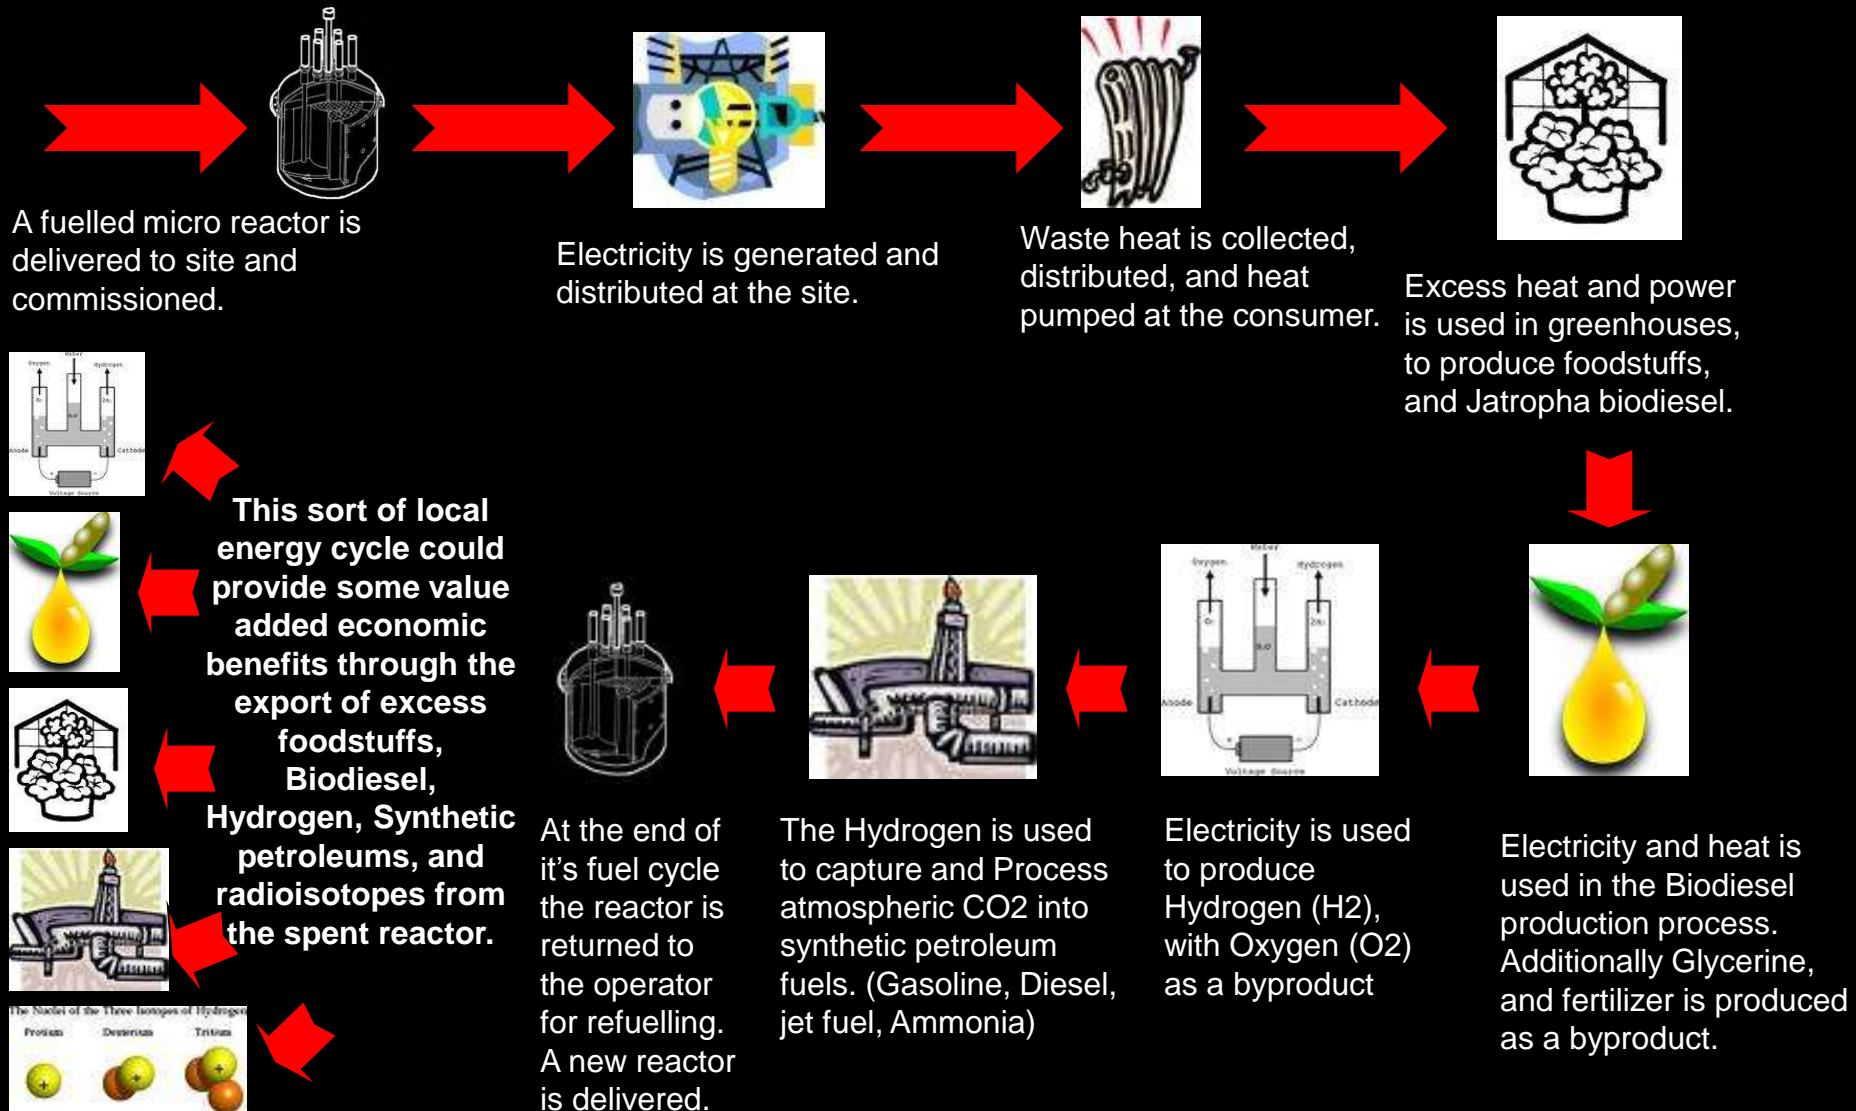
A fuelled micro reactor is delivered to site and commissioned.

Electricity is generated and distributed at the site.

Waste heat is collected, distributed, and heat pumped at the consumer.

Excess heat and power is used in greenhouses, to produce foodstuffs, and Jatropha biodiesel.

Water
Oxygen
Hydrogen
Anode
Cathode
Voltage Source

This sort of local energy cycle could provide some value added economic benefits through the export of excess foodstuffs, Biodiesel, Hydrogen, Synthetic petroleums, and radioisotopes from the spent reactor.

The Nuclei of the Three Isotopes of Hydrogen
Protium
Deuterium
Tritium

At the end of it's fuel cycle the reactor is returned to the operator for refuelling. A new reactor is delivered.

The Hydrogen is used to capture and Process atmospheric CO2 into synthetic petroleum fuels. (Gasoline, Diesel, jet fuel, Ammonia)

Electricity is used to produce Hydrogen (H2), with Oxygen (O2) as a byproduct

Electricity and heat is used in the Biodiesel production process. Additionally Glycerine, and fertilizer is produced as a byproduct.